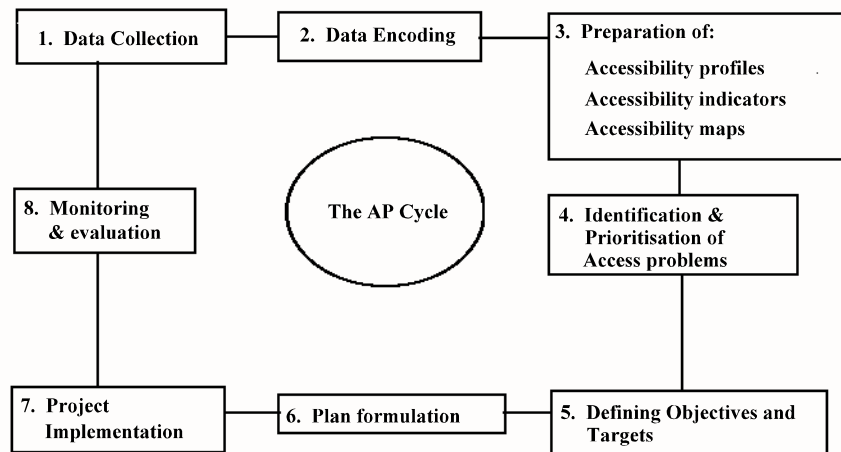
1. Data Collection

2. Data Encoding

3. Preparation of:
Accessibility profiles
Accessibility indicators
Accessibility maps

8. Monitoring & evaluation

The AP Cycle

4. Identification & Prioritisation of Access problems

7. Project Implementation

6. Plan formulation

5. Defining Objectives and Targets